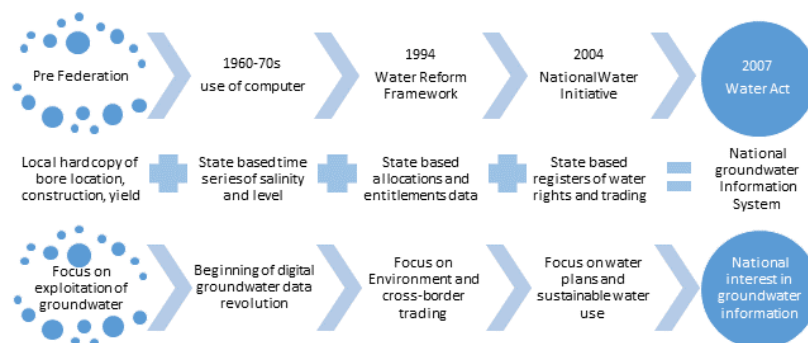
Pre Federation

1960-70s use of computer

1994 Water Reform Framework

2004 NationalWater Initiative

2007 Water Act

Local hard copy of bore location, construction, yield

State based time series of salinity and level

State based allocations and entitlements data

State based registers of water rights and trading

National groundwater Information System

Focus on exploitation of groundwater

Beginning of digital groundwater data revolution

Focus on Environment and cross-border trading

Focus on water plans and sustainable water use

National interest in groundwater information